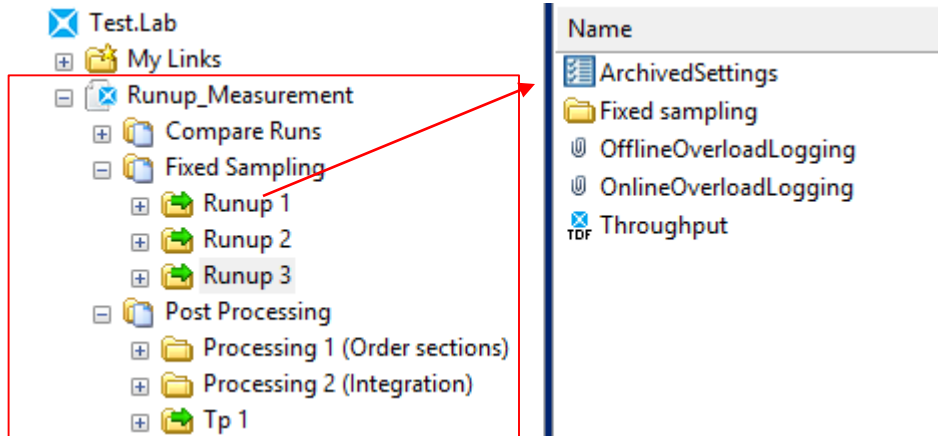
Test.Lab
My Links
Runup_Measurement
Compare Runs
Fixed Sampling
Runup 1
Runup 2
Runup 3
Post Processing
Processing 1 (Order sections)
Processing 2 (Integration)
Tp 1

Name
ArchivedSettings
Fixed sampling
OfflineOverloadLogging
OnlineOverloadLogging
TDF Throughput